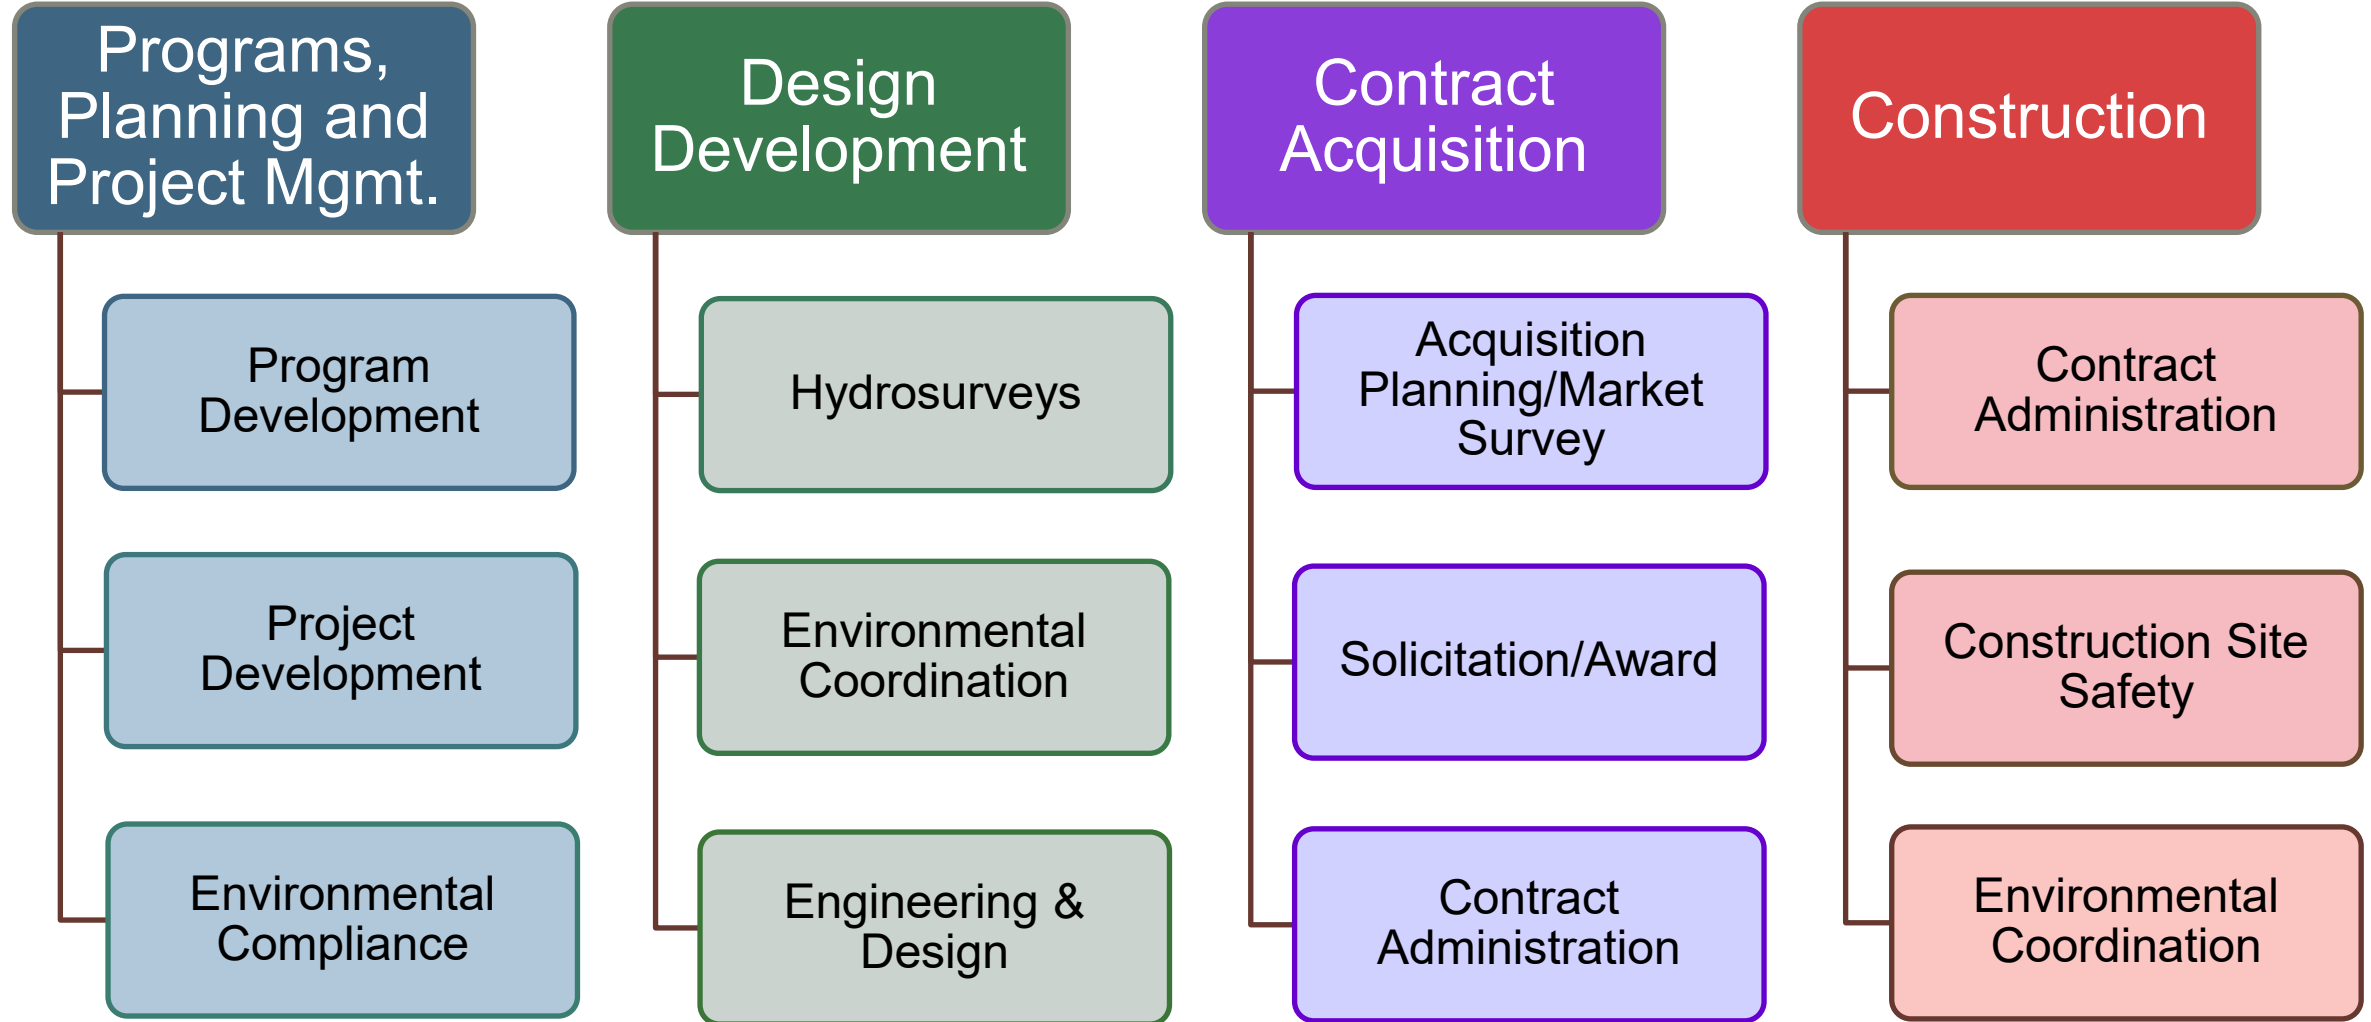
Programs, Planning and Project Mgmt.

Program Development

Project Development

Environmental Compliance

Design Development

Hydrosurveys

Environmental Coordination

Engineering & Design

Contract Acquisition

Acquisition Planning/Market Survey

Solicitation/Award

Contract Administration

Construction

Contract Administration

Construction Site Safety

Environmental Coordination